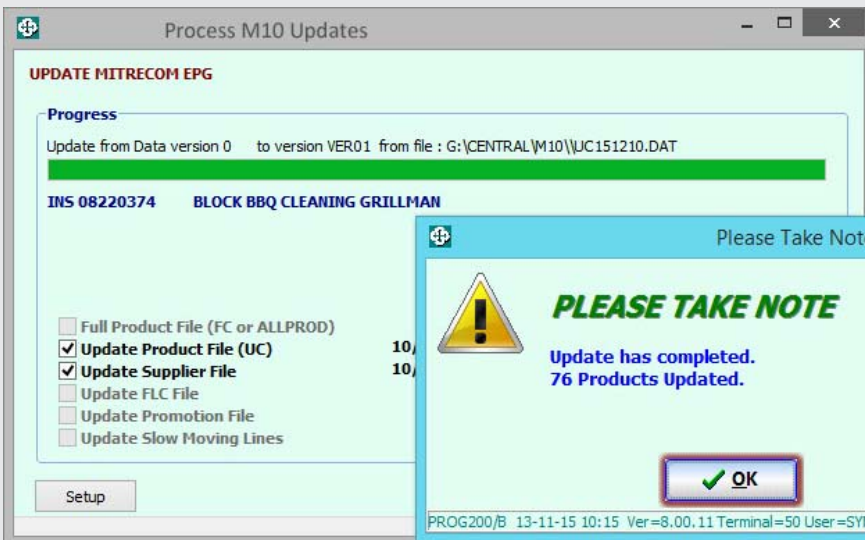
Process M10 Updates

UPDATE MITRECOM EPG

Progress

Update from Data version 0 to version VER01 from file : G:\CENTRAL\M10\\UC151210.DAT

INS 08220374 BLOCK BBQ CLEANING GRILLMAN

Full Product File (FC or ALLPROD)
Update Product File (UC) 10/
Update Supplier File 10/
Update FLC File
Update Promotion File
Update Slow Moving Lines

Setup

Please Take Not

PLEASE TAKE NOTE

Update has completed.
76 Products Updated.

OK

PROG200/B 13-11-15 10:15 Ver=8.00.11 Terminal=50 User=SY